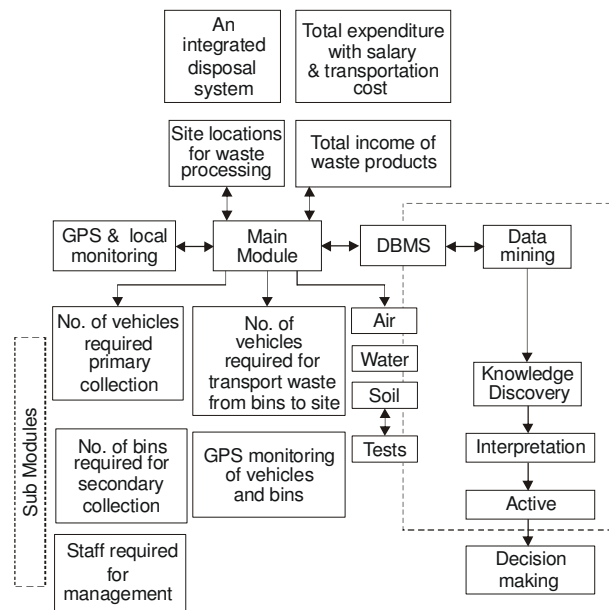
An integrated disposal system

Total expenditure with salary & transportation cost

Site locations for waste processing

Total income of waste products

GPS & local monitoring

Main Module

DBMS

Data mining

No. of vehicles required primary collection

No. of vehicles required for transport waste from bins to site

Air

Water

Soil

Tests

Knowledge Discovery

Interpretation

Active

Decision making

Sub Modules

No. of bins required for secondary collection

GPS monitoring of vehicles and bins

Staff required for management